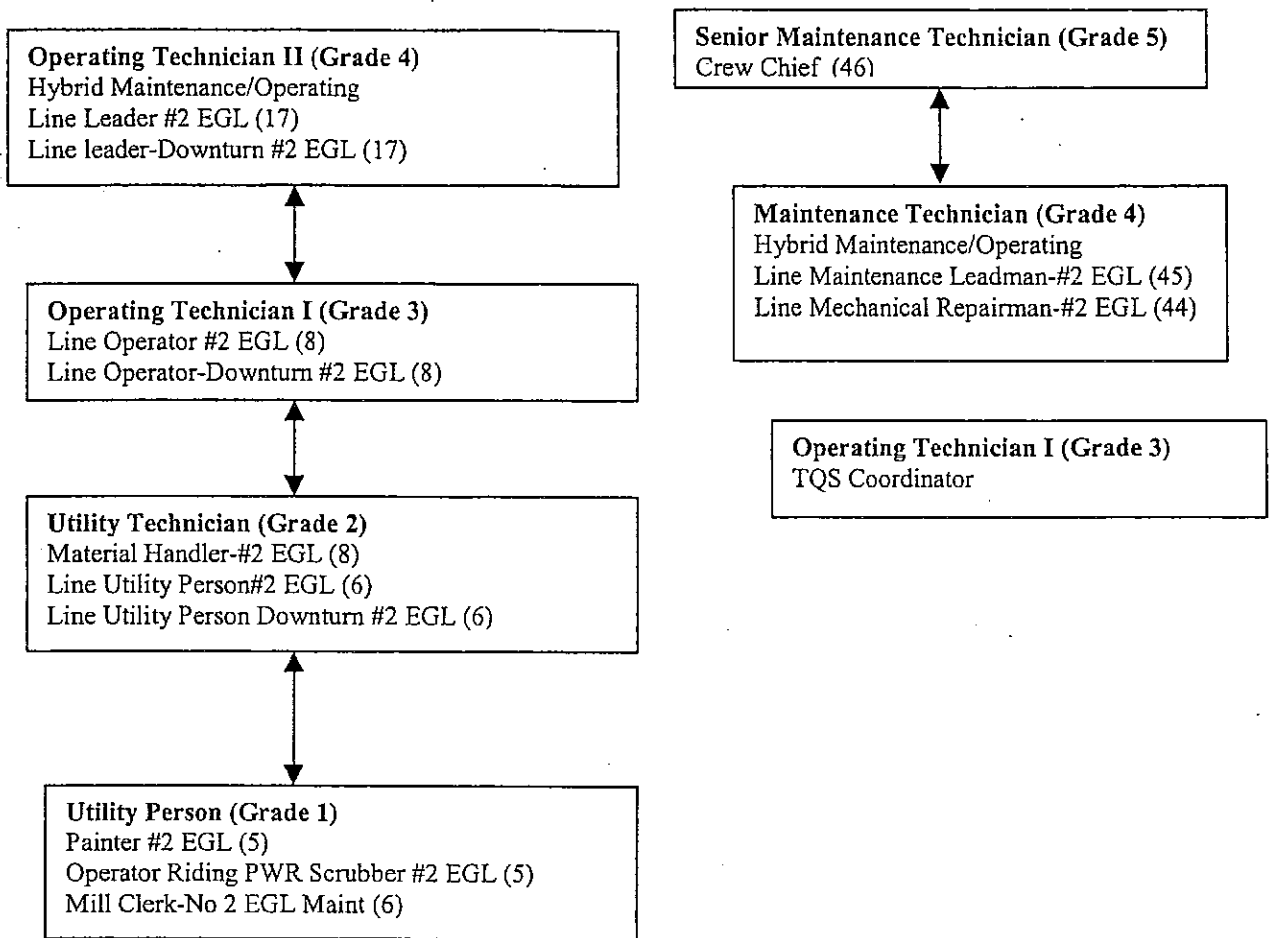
Operating Technician II (Grade 4)
Hybrid Maintenance/Operating
Line Leader #2 EGL (17)
Line leader-Downturn #2 EGL (17)

Operating Technician I (Grade 3)
Line Operator #2 EGL (8)
Line Operator-Downturn #2 EGL (8)

Utility Technician (Grade 2)
Material Handler-#2 EGL (8)
Line Utility Person#2 EGL (6)
Line Utility Person Downturn #2 EGL (6)

Utility Person (Grade 1)
Painter #2 EGL (5)
Operator Riding PWR Scrubber #2 EGL (5)
Mill Clerk-No 2 EGL Maint (6)

Senior Maintenance Technician (Grade 5)
Crew Chief (46)

Maintenance Technician (Grade 4)
Hybrid Maintenance/Operating
Line Maintenance Leadman-#2 EGL (45)
Line Mechanical Repairman-#2 EGL (44)

Operating Technician I (Grade 3)
TQS Coordinator